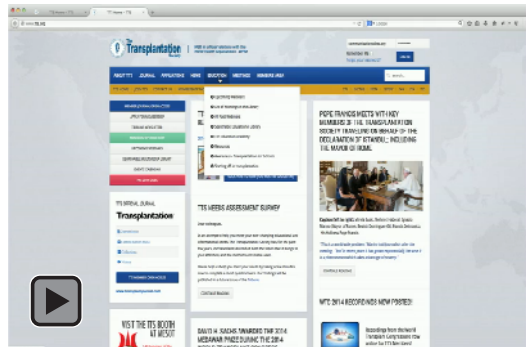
The Transplantation Society

ABOUT TTS | JOURNAL | APPLICATIONS | NEWS | EDUCATION | MEETINGS | MEMBERS ONLY

TTS OFFICIAL JOURNAL

Transplantation

TTS MEMBERS NEEDS ASSESSMENT SURVEY

CONTINUE READING

DAVID H. SACHS AWARDED THE 2014 MEDAWAR PRIZE DURING THE 2014

VISIT THE TTS BOOTH AT

POPE FRANCIS MEETS WITH KEY MEMBERS OF THE TRANSPLANTATION SOCIETY TRAVELLING ON BEHALF OF THE DECLARATION OF ISTANBUL, INCLUDING THE MAYOR OF ROME

CONTINUE READING

WTC 2014 RECORDINGS NOW POSTED!